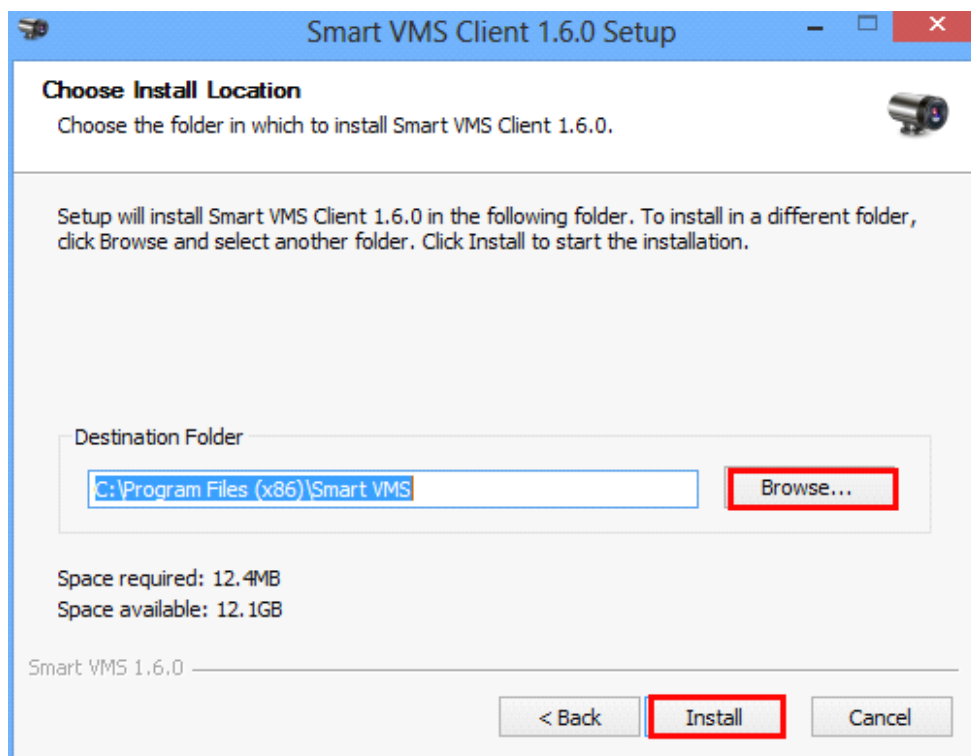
Smart VMS Client 1.6.0 Setup

Choose Install Location
Choose the folder in which to install Smart VMS Client 1.6.0.

Setup will install Smart VMS Client 1.6.0 in the following folder. To install in a different folder, click Browse and select another folder. Click Install to start the installation.

Destination Folder

C:\Program Files (x86)\Smart VMS

Browse...

Space required: 12.4MB
Space available: 12.1GB

Smart VMS 1.6.0

< Back

Install

Cancel